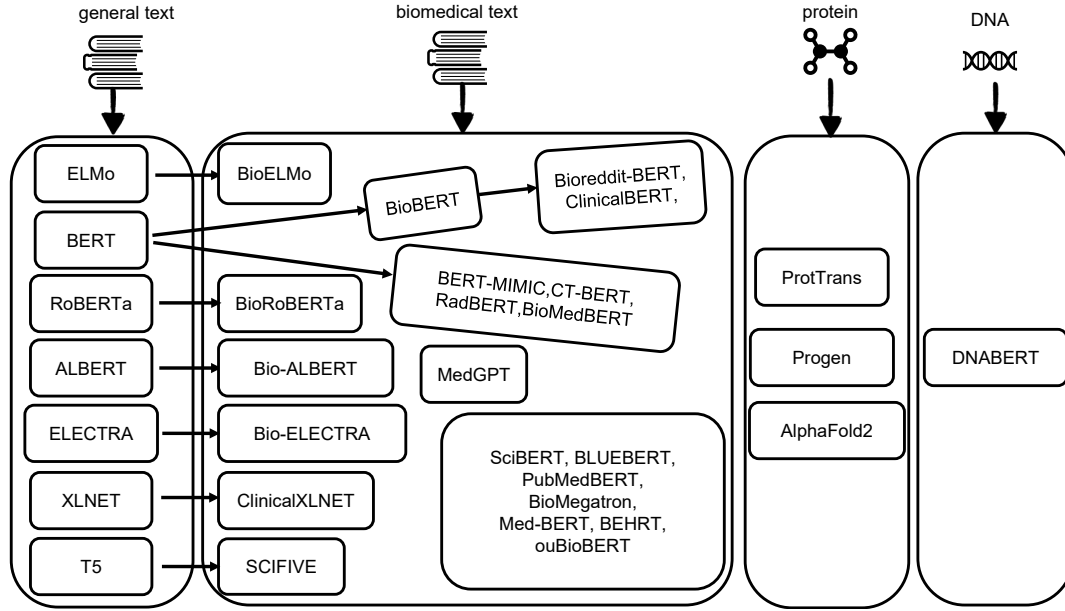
general text

biomedical text

protein

DNA

ELMo

BERT

RoBERTa

ALBERT

ELECTRA

XLNET

T5

BioELMo

BioBERT

Bioreddit-BERT, ClinicalBERT,

BERT-MIMIC,CT-BERT, RadBERT,BioMedBERT

BioRoBERTa

Bio-ALBERT

MedGPT

Bio-ELECTRA

ClinicalXLNET

SCIFIVE

SciBERT, BLUEBERT, PubMedBERT, BioMegatron, Med-BERT, BEHRT, ouBioBERT

ProtTrans

Progen

AlphaFold2

DNABERT